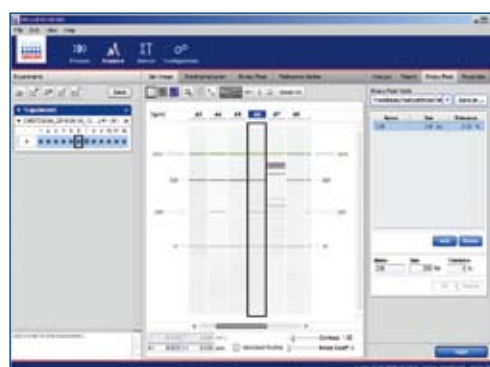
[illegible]
File Edit View Help
Process Analysis Status Configuration
Experiments
Gel Image Electropherogram Binary Peak Reference Marker
Type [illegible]
Save
Binary Peak Table
Name Size Tolerance
Size
Tolerance
Add Delete
Import